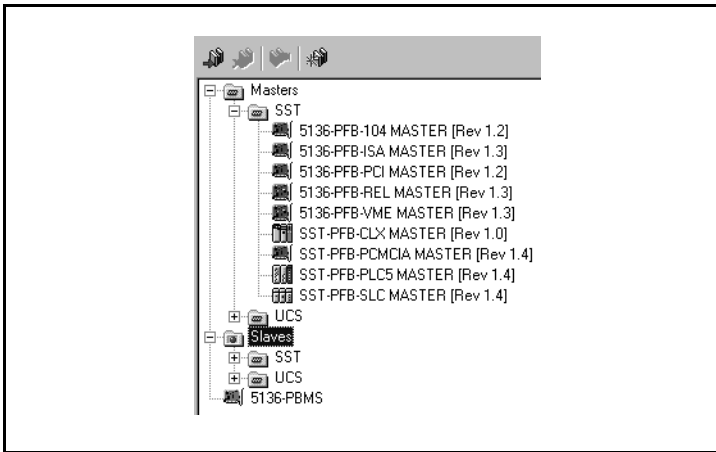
Masters
SST
5136-PFB-104 MASTER [Rev 1.2]
5136-PFB-ISA MASTER [Rev 1.3]
5136-PFB-PCI MASTER [Rev 1.2]
5136-PFB-REL MASTER [Rev 1.3]
5136-PFB-VME MASTER [Rev 1.3]
SST-PFB-CLX MASTER [Rev 1.0]
SST-PFB-PCMCIA MASTER [Rev 1.4]
SST-PFB-PLC5 MASTER [Rev 1.4]
SST-PFB-SLC MASTER [Rev 1.4]
UCS
Slaves
SST
UCS
5136-PBMS